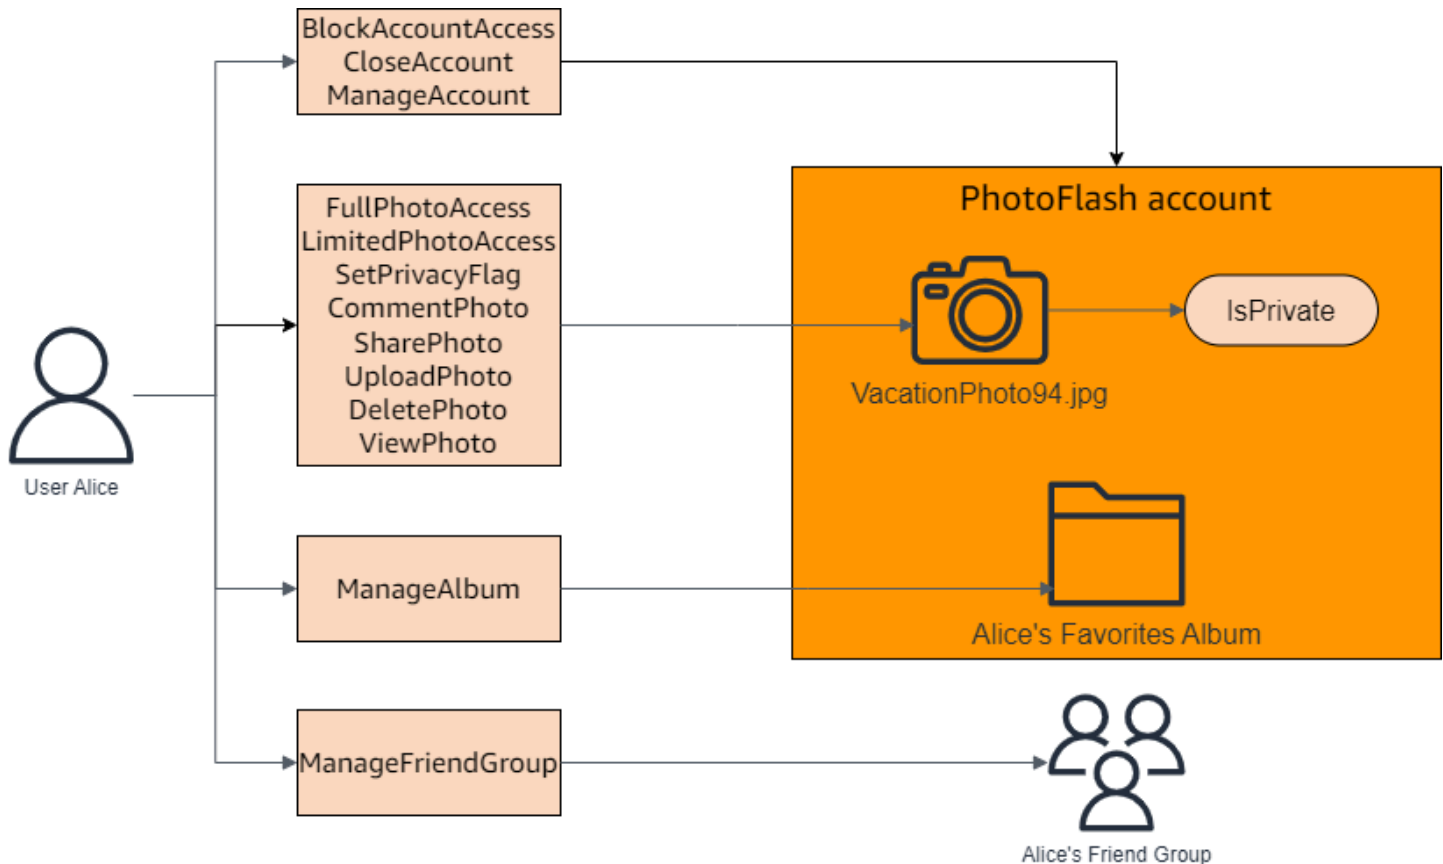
BlockAccountAccess
CloseAccount
ManageAccount

FullPhotoAccess
LimitedPhotoAccess
SetPrivacyFlag
CommentPhoto
SharePhoto
UploadPhoto
DeletePhoto
ViewPhoto

User Alice

ManageAlbum

ManageFriendGroup

PhotoFlash account

IsPrivate

VacationPhoto94.jpg

Alice's Favorites Album

Alice's Friend Group